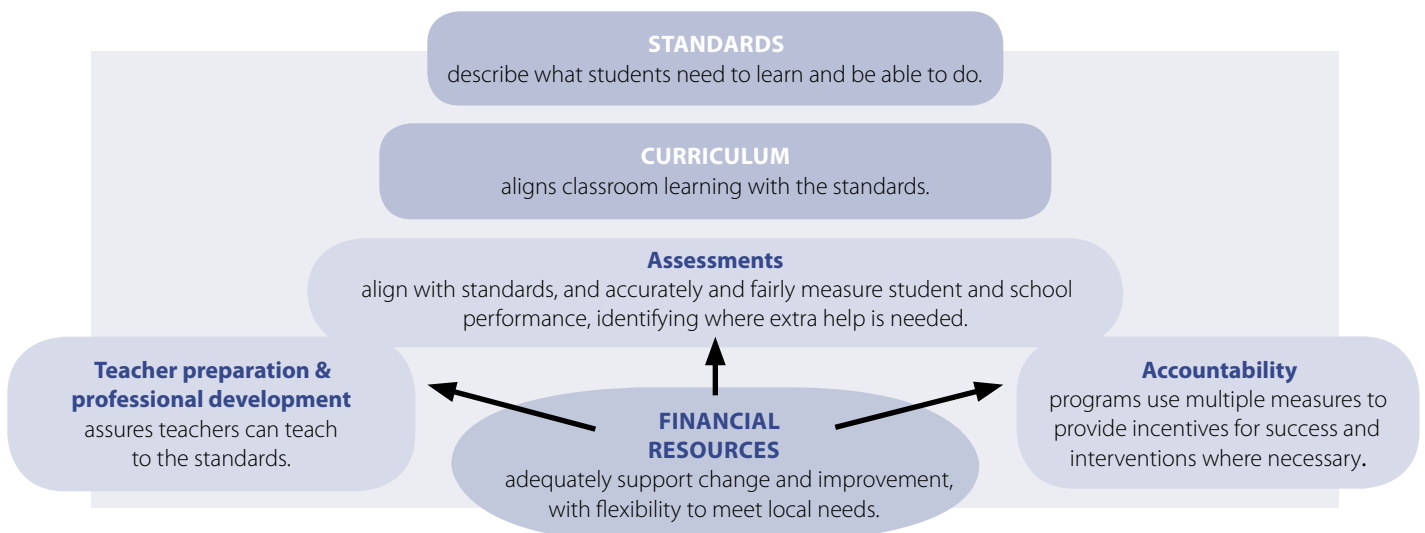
STANDARDS
describe what students need to learn and be able to do.

CURRICULUM
aligns classroom learning with the standards.

Assessments
align with standards, and accurately and fairly measure student and school performance, identifying where extra help is needed.

Teacher preparation & professional development
assures teachers can teach to the standards.

FINANCIAL RESOURCES
adequately support change and improvement, with flexibility to meet local needs.

Accountability
programs use multiple measures to provide incentives for success and interventions where necessary.